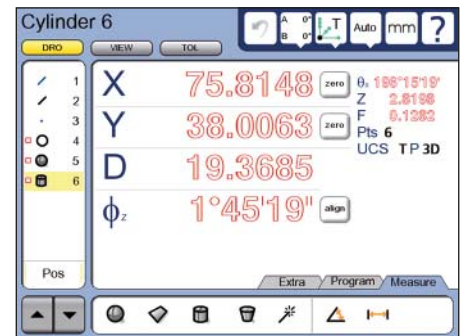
Cylinder 6

DRO VIEW TOL

A 0°
B 0°

T Auto mm ?

1
2
3
4
5
6

Pos

X 75.8148 zero
Y 38.0063 zero
D 19.3685
$\phi_z$ 1°45'19" align

$\theta_t$ 186°15'19'
Z 2.8186
F 0.1282
Pts 6
UCS T P 3D

Extra Program Measure